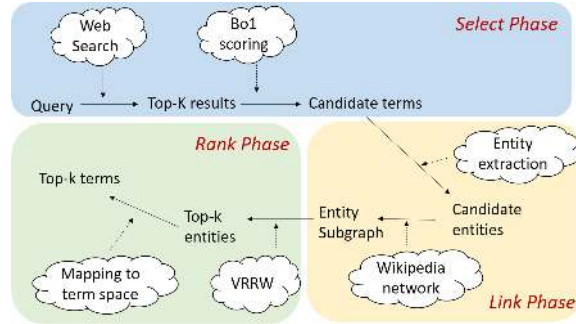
Web Search

Bo1 scoring

Select Phase

Query

Top-K results

Candidate terms

Rank Phase

Entity extraction

Top-k terms

Top-k entities

Entity Subgraph

Candidate entities

Mapping to term space

VRRW

Wikipedia network

Link Phase